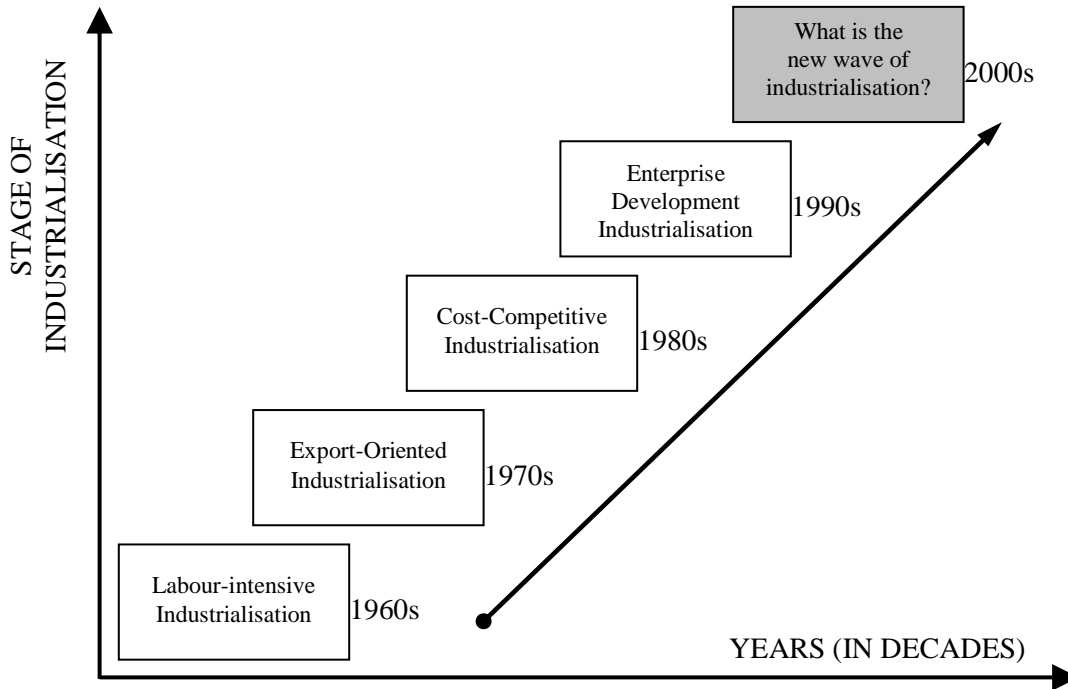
STAGE OF INDUSTRIALISATION

What is the new wave of industrialisation?

2000s

Enterprise Development Industrialisation

1990s

Cost-Competitive Industrialisation

1980s

Export-Oriented Industrialisation

1970s

Labour-intensive Industrialisation

1960s

YEARS (IN DECADES)